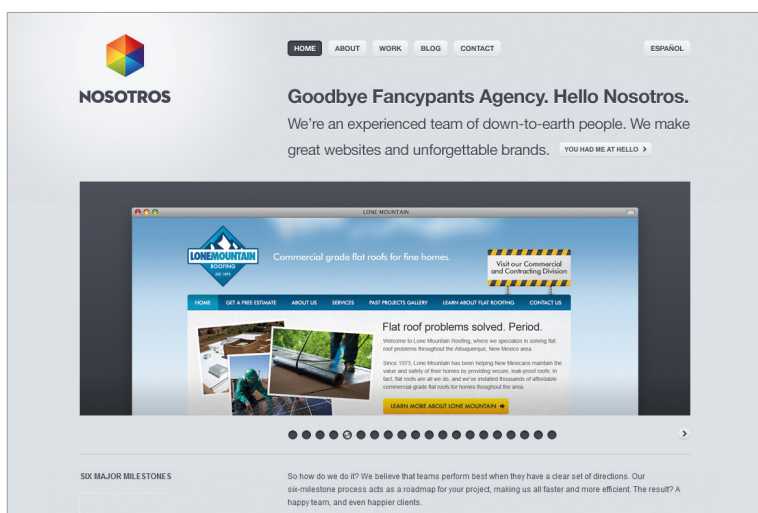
NOSOTROS

HOME ABOUT WORK BLOG CONTACT

ESPAÑOL

Goodbye Fancypants Agency. Hello Nosotros.

We're an experienced team of down-to-earth people. We make great websites and unforgettable brands. YOU HAD ME AT HELLO

LONE MOUNTAIN

LONE MOUNTAIN ROOFING EST. 1973

Commercial grade flat roofs for fine homes.

Visit our Commercial and Contracting Division

HOME GET A FREE ESTIMATE ABOUT US SERVICES PAST PROJECTS GALLERY LEARN ABOUT FLAT ROOFING CONTACT US

Flat roof problems solved. Period.

Welcome to Lone Mountain Roofing, we specialize in solving flat roof problems throughout the Albuquerque, New Mexico area.

Since 1973, Lone Mountain has been helping New Mexicans maintain the value and safety of their homes by providing secure, leak-proof roofs. In fact, flat roofs are all we do, and we've installed thousands of affordable commercial-grade flat roofs for homes throughout the area.

LEARN MORE ABOUT LONE MOUNTAIN

SIX MAJOR MILESTONES

So how do we do it? We believe that teams perform best when they have a clear set of directions. Our six-milestone process acts as a roadmap for your project, making us all faster and more efficient. The result? A happy team, and even happier clients.